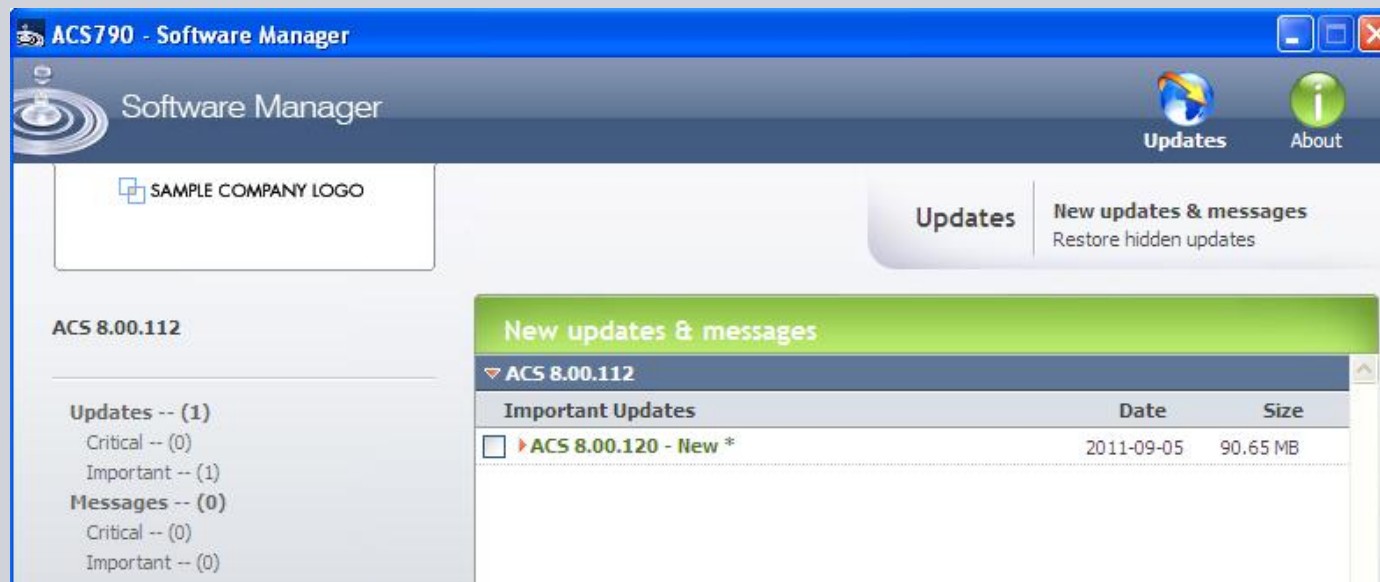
ACS790 - Software Manager

Software Manager

Updates

About

SAMPLE COMPANY LOGO

Updates

New updates & messages
Restore hidden updates

ACS 8.00.112

Updates -- (1)
Critical -- (0)
Important -- (1)
Messages -- (0)
Critical -- (0)
Important -- (0)

New updates & messages

ACS 8.00.112

| Important Updates | Date | Size |
|---|---|---|
| ACS 8.00.120 - New * | 2011-09-05 | 90.65 MB |